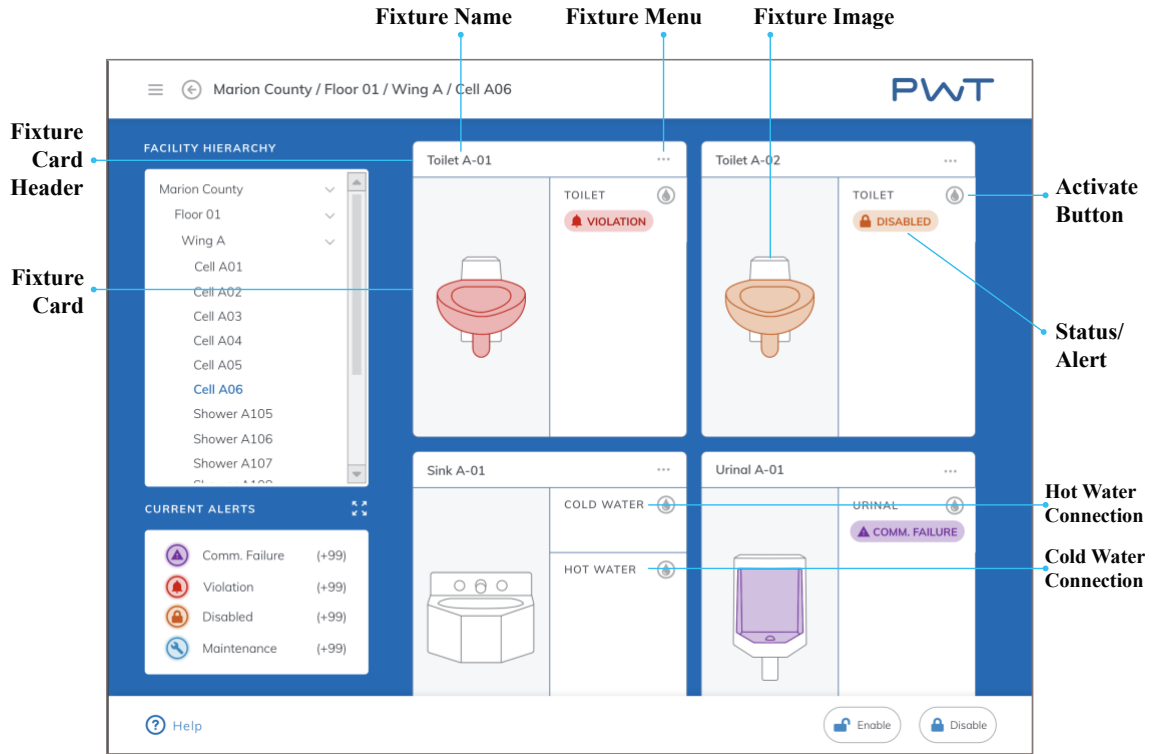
Fixture Name
Fixture Menu
Fixture Image

Marion County / Floor 01 / Wing A / Cell A06

PWT

Fixture Card Header

FACILITY HIERARCHY

Marion County
Floor 01
Wing A
Cell A01
Cell A02
Cell A03
Cell A04
Cell A05
Cell A06
Shower A105
Shower A106
Shower A107
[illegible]

Fixture Card

Toilet A-01 ···
TOILET
VIOLATION

Toilet A-02 ···
TOILET
DISABLED

Activate Button

Status/ Alert

CURRENT ALERTS

Comm. Failure (+99)
Violation (+99)
Disabled (+99)
Maintenance (+99)

Sink A-01 ···
COLD WATER
HOT WATER

Urinal A-01 ···
URINAL
COMM. FAILURE

Hot Water Connection

Cold Water Connection

Help

Enable
Disable